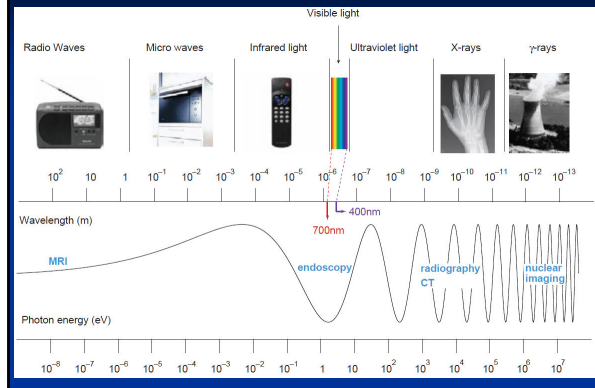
Visible light

Radio Waves

Micro waves

Infrared light

Ultraviolet light

X-rays

γ-rays

$10^{2}$ $10$ $1$ $10^{-1}$ $10^{-2}$ $10^{-3}$ $10^{-4}$ $10^{-5}$ $10^{-6}$ $10^{-7}$ $10^{-8}$ $10^{-9}$ $10^{-10}$ $10^{-11}$ $10^{-12}$ $10^{-13}$

400nm

Wavelength (m)

700nm

MRI

endoscopy

radiography CT

nuclear imaging

Photon energy (eV)

$10^{-8}$ $10^{-7}$ $10^{-6}$ $10^{-5}$ $10^{-4}$ $10^{-3}$ $10^{-2}$ $10^{-1}$ $1$ $10$ $10^{2}$ $10^{3}$ $10^{4}$ $10^{5}$ $10^{6}$ $10^{7}$